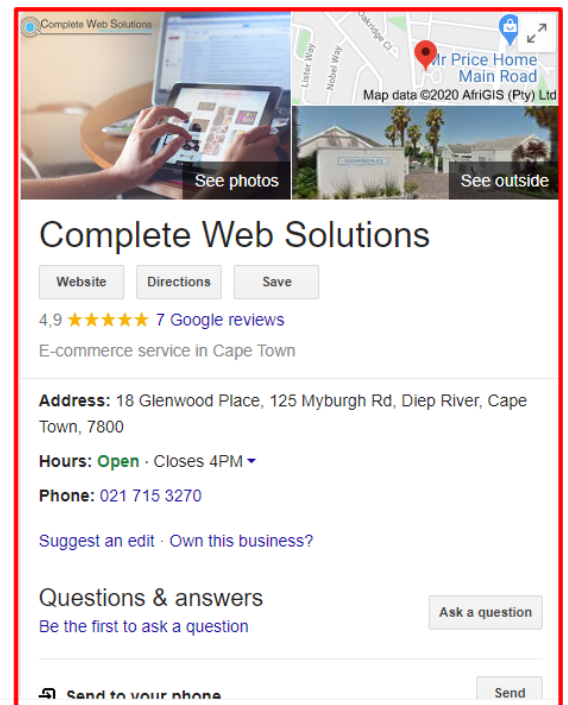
Complete Web Solutions

Lister Way
Nobel Way
Oakridge Cl
Mr Price Home Main Road
Map data ©2020 AfriGIS (Pty) Ltd

See photos
See outside

Complete Web Solutions

Website
Directions
Save

4,9 ★★★★★ 7 Google reviews

E-commerce service in Cape Town

Address: 18 Glenwood Place, 125 Myburgh Rd, Diep River, Cape Town, 7800

Hours: Open · Closes 4PM

Phone: 021 715 3270

Suggest an edit · Own this business?

Questions & answers
Be the first to ask a question
Ask a question

Send to your phone
Send